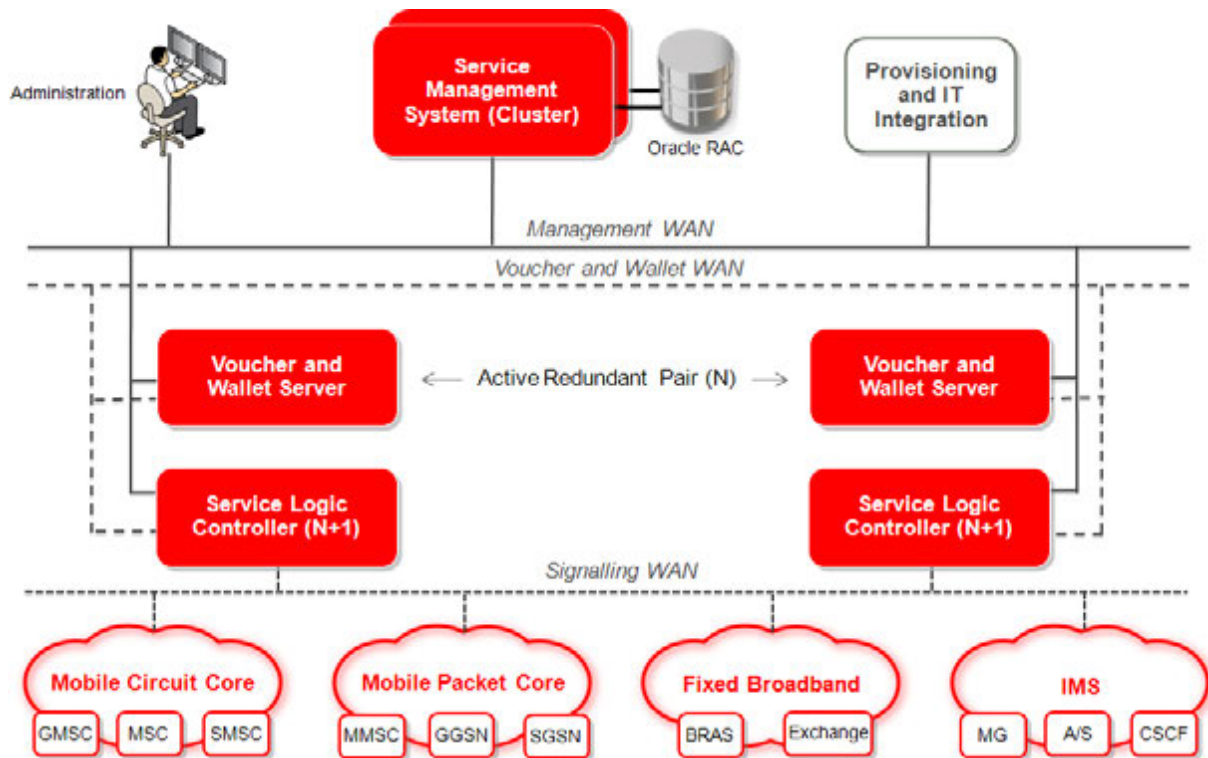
Administration

Service Management System (Cluster)

Oracle RAC

Provisioning and IT Integration

Management WAN

Voucher and Wallet WAN

Voucher and Wallet Server

Active Redundant Pair (N)

Voucher and Wallet Server

Service Logic Controller (N+1)

Service Logic Controller (N+1)

Signalling WAN

Mobile Circuit Core

GMSC MSC SMSC

Mobile Packet Core

MMSC GGSN SGSN

Fixed Broadband

BRAS Exchange

IMS

MG A/S CSCF